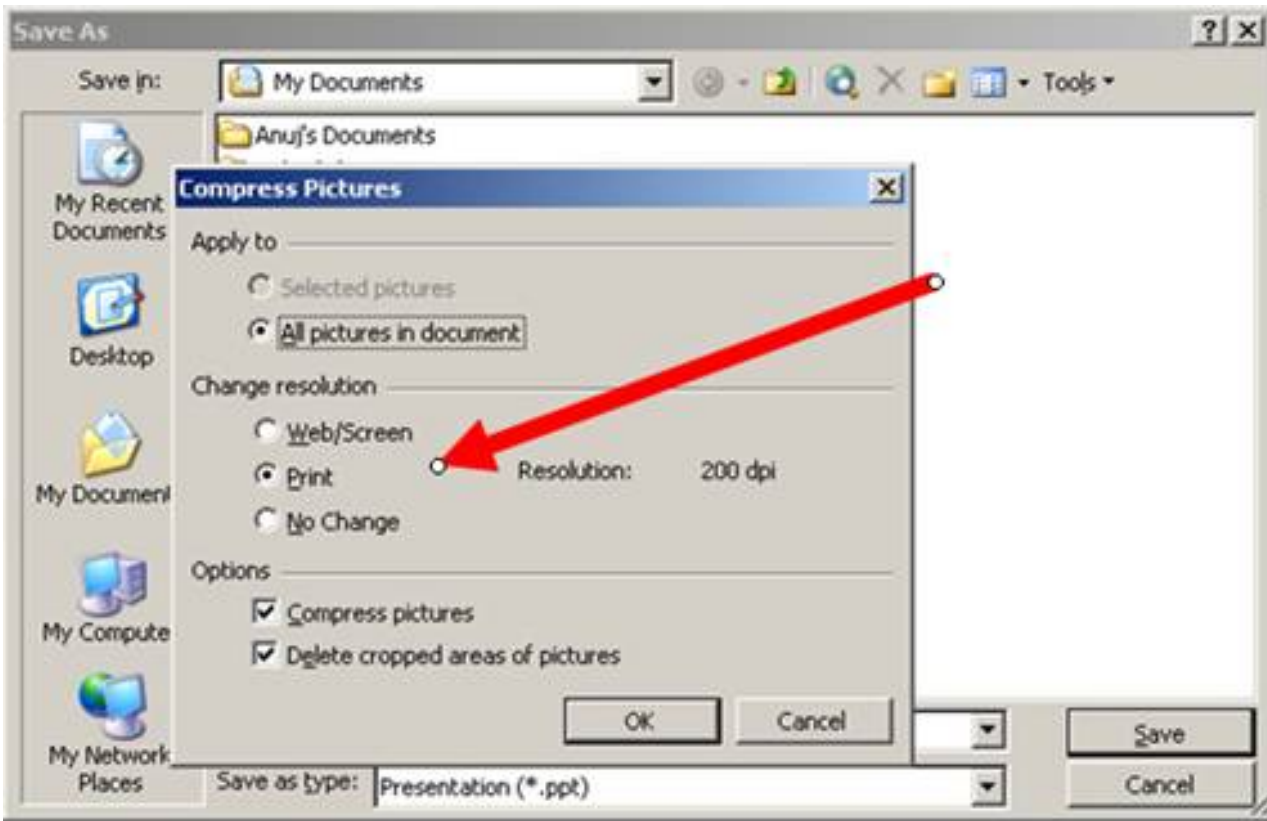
Save As

? X

Save in: My Documents

Tools

My Recent Documents

Desktop

My Document

My Compute

My Network Places

Anuj's Documents

Compress Pictures

X

Apply to

Selected pictures

All pictures in document

Change resolution

Web/Screen

Print

Resolution: 200 dpi

No Change

Options

Compress pictures

Delete cropped areas of pictures

OK

Cancel

Save

Save as type: Presentation (*.ppt)

Cancel